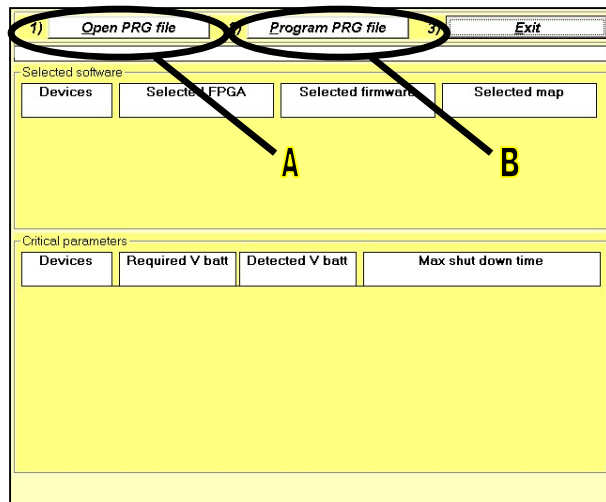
1) Open PRG file
2) Program PRG file
3) Exit

Selected software

| Devices | Selected FPGA | Selected firmware | Selected map |
|---|---|---|---|

A

B

Critical parameters

| Devices | Required V batt | Detected V batt | Max shut down time |
|---|---|---|---|